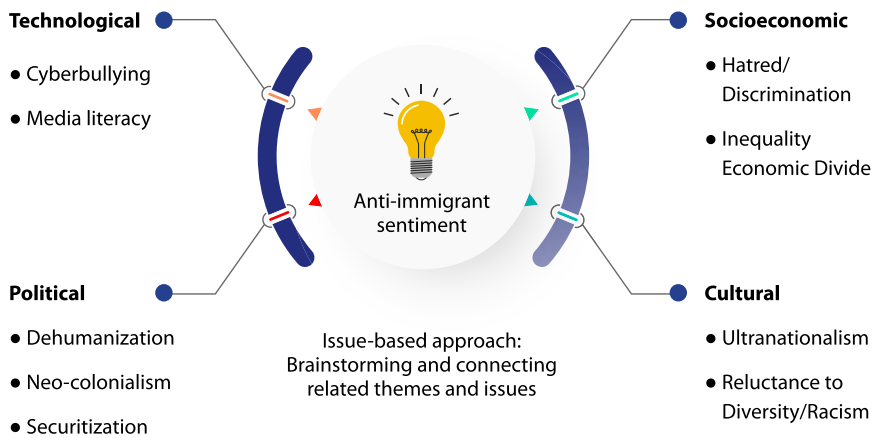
Technological

- Cyberbullying
- Media literacy

Socioeconomic

- Hatred/ Discrimination
- Inequality Economic Divide

Anti-immigrant sentiment

Political

- Dehumanization
- Neo-colonialism
- Securitization

Cultural

- Ultranationalism
- Reluctance to Diversity/Racism

Issue-based approach: Brainstorming and connecting related themes and issues